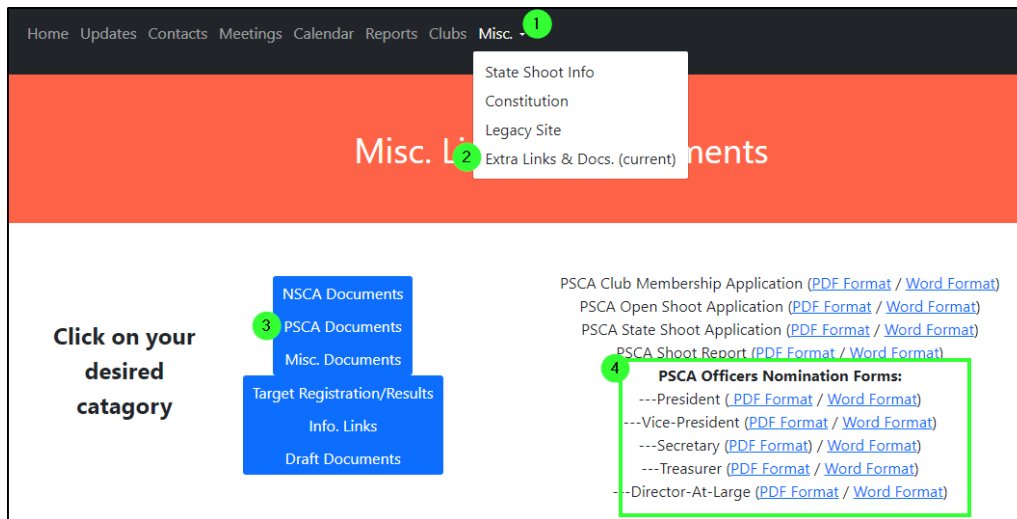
Home Updates Contacts Meetings Calendar Reports Clubs Misc.

1

State Shoot Info
Constitution
Legacy Site
2 Extra Links & Docs. (current)

Misc. L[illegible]nents

Click on your desired catagory

NSCA Documents
3 PSCA Documents
Misc. Documents
Target Registration/Results
Info. Links
Draft Documents

PSCA Club Membership Application (PDF Format / Word Format)
PSCA Open Shoot Application (PDF Format / Word Format)
PSCA State Shoot Application (PDF Format / Word Format)
PSCA Shoot Report (PDF Format / Word Format)

4 PSCA Officers Nomination Forms:
---President ( PDF Format / Word Format)
---Vice-President (PDF Format / Word Format)
---Secretary (PDF Format) / Word Format)
---Treasurer (PDF Format / Word Format)
---Director-At-Large (PDF Format / Word Format)